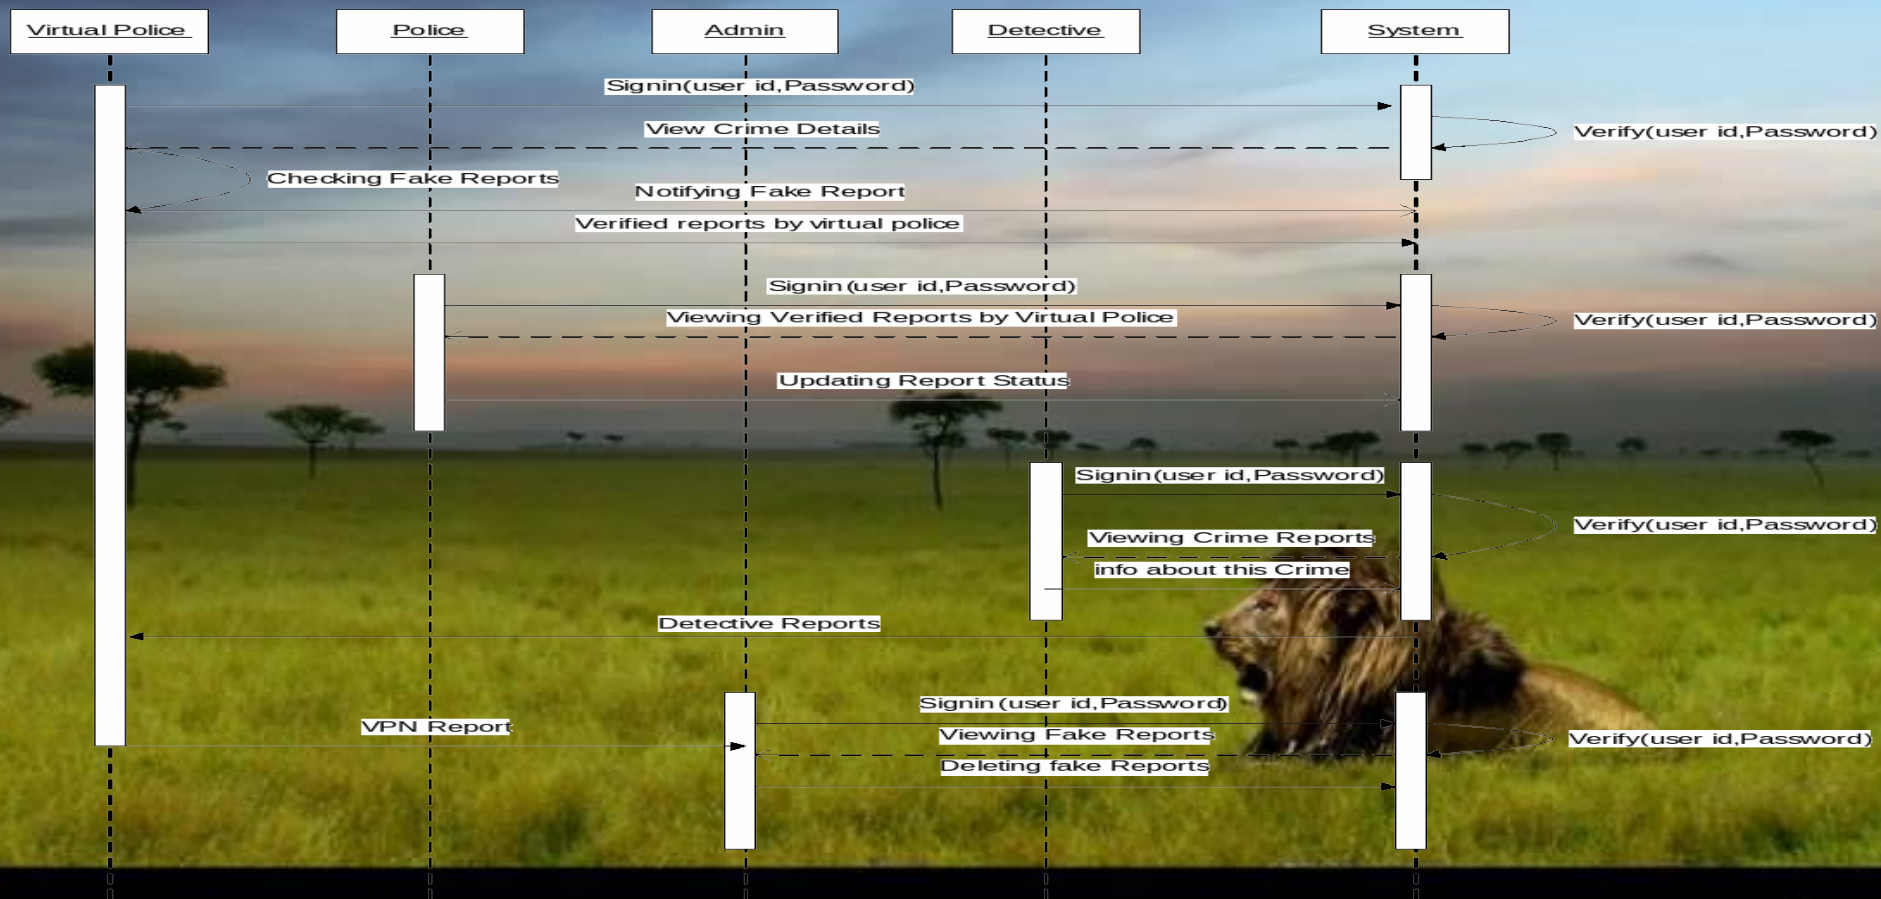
Virtual Police

Police

Admin

Detective

System

Signin(user id,Password)

View Crime Details

Verify(user id,Password)

Checking Fake Reports

Notifying Fake Report

Verified reports by virtual police

Signin (user id,Password)

Viewing Verified Reports by Virtual Police

Verify(user id,Password)

Updating Report Status

Signin(user id,Password)

Verify(user id,Password)

Viewing Crime Reports

info about this Crime

Detective Reports

Signin (user id,Password)

VPN Report

Viewing Fake Reports

Verify(user id,Password)

Deleting fake Reports